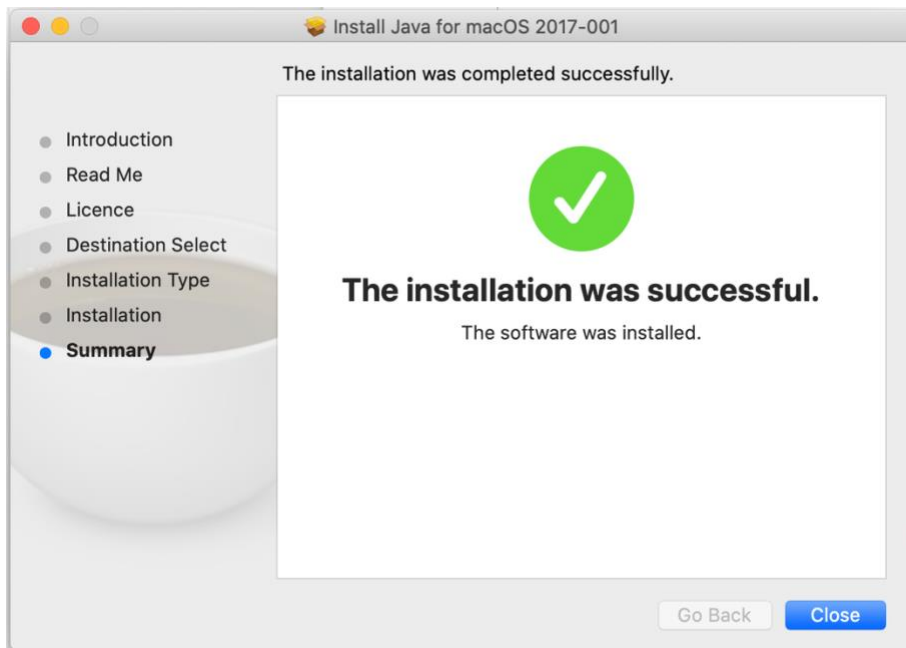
Install Java for macOS 2017-001

The installation was completed successfully.

Introduction
Read Me
Licence
Destination Select
Installation Type
Installation
Summary

The installation was successful.

The software was installed.

Go Back
Close